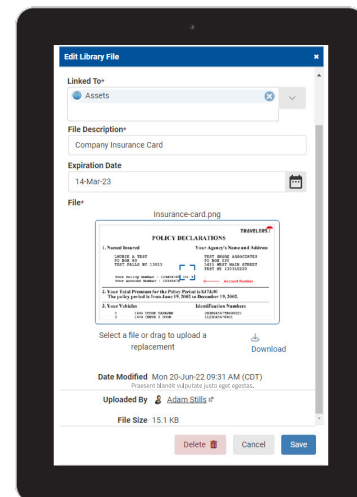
Edit Library File

×

Linked To*

Assets

File Description*

Company Insurance Card

Expiration Date

14-Mar-23

File*

Insurance-card.png

POLICY DECLARATIONS

TRAVELERS

1. Named Insured

Your Agency's Name and Address

LAURIE A TEST

TEST HOUSE ASSOCIATES

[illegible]

2. Your Total Premium for the Policy Period is $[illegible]

The policy period is from June 19, 2002 to December 19, 2002.

3. Your Vehicles

Identification Numbers

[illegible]

Select a file or drag to upload a replacement

Download

Date Modified Mon 20-Jun-22 09:31 AM (CDT)

Praesent blandit vulputate justo eget egestas.

Uploaded By Adam Stills

File Size 15.1 KB

Delete

Cancel

Save